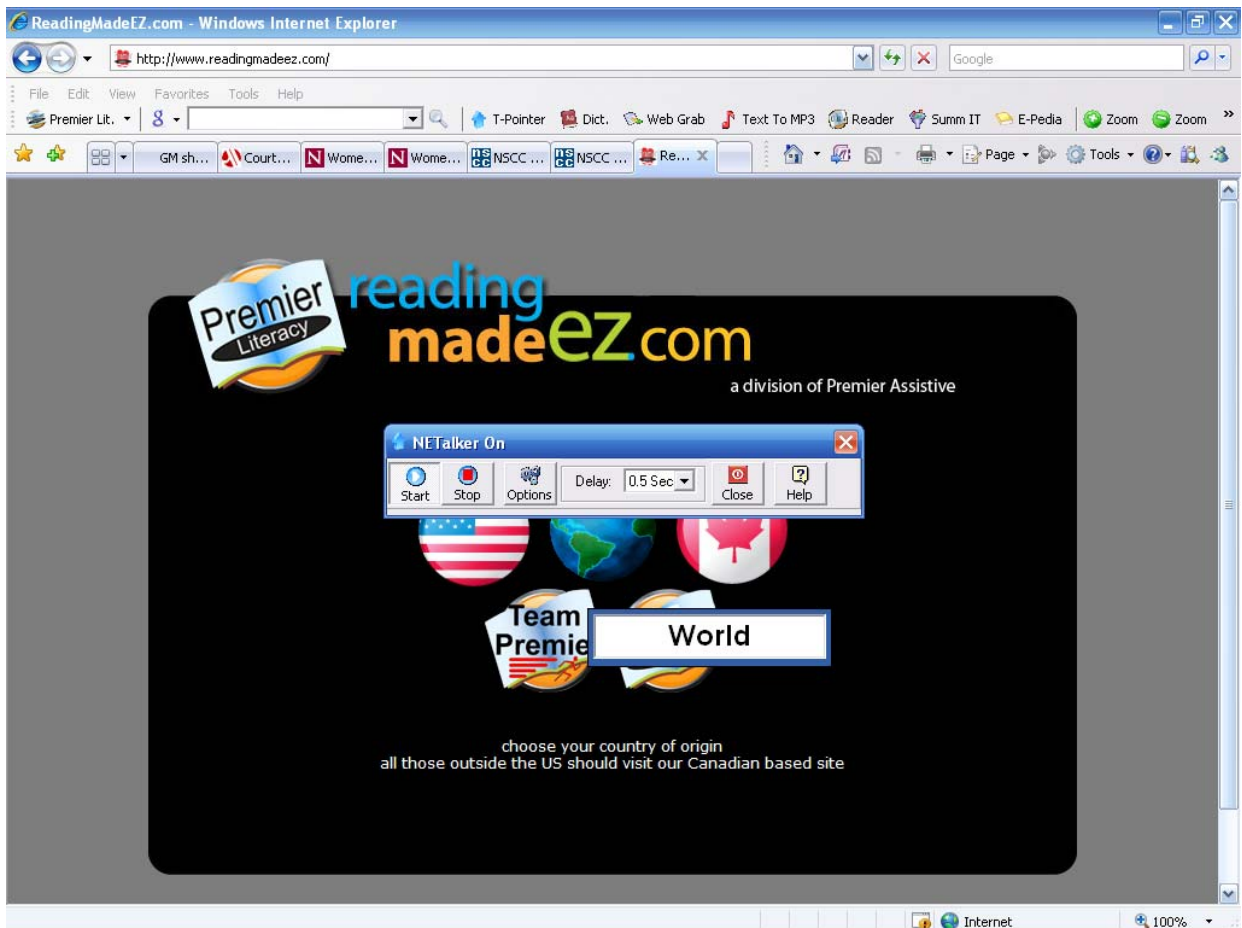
ReadingMadeEZ.com - Windows Internet Explorer

http://www.readingmadeez.com/

Google

File Edit View Favorites Tools Help

Premier Lit. T-Pointer Dict. Web Grab Text To MP3 Reader Summ IT E-Pedia Zoom Zoom

GM sh... Court... Wome... Wome... NSCC ... NSCC ... Re...

Page Tools

Premier Literacy

reading madeEZ.com

a division of Premier Assistive

NETalker On

Start Stop Options Delay: 0.5 Sec Close Help

Team Premie

World

choose your country of origin
all those outside the US should visit our Canadian based site

Internet

100%